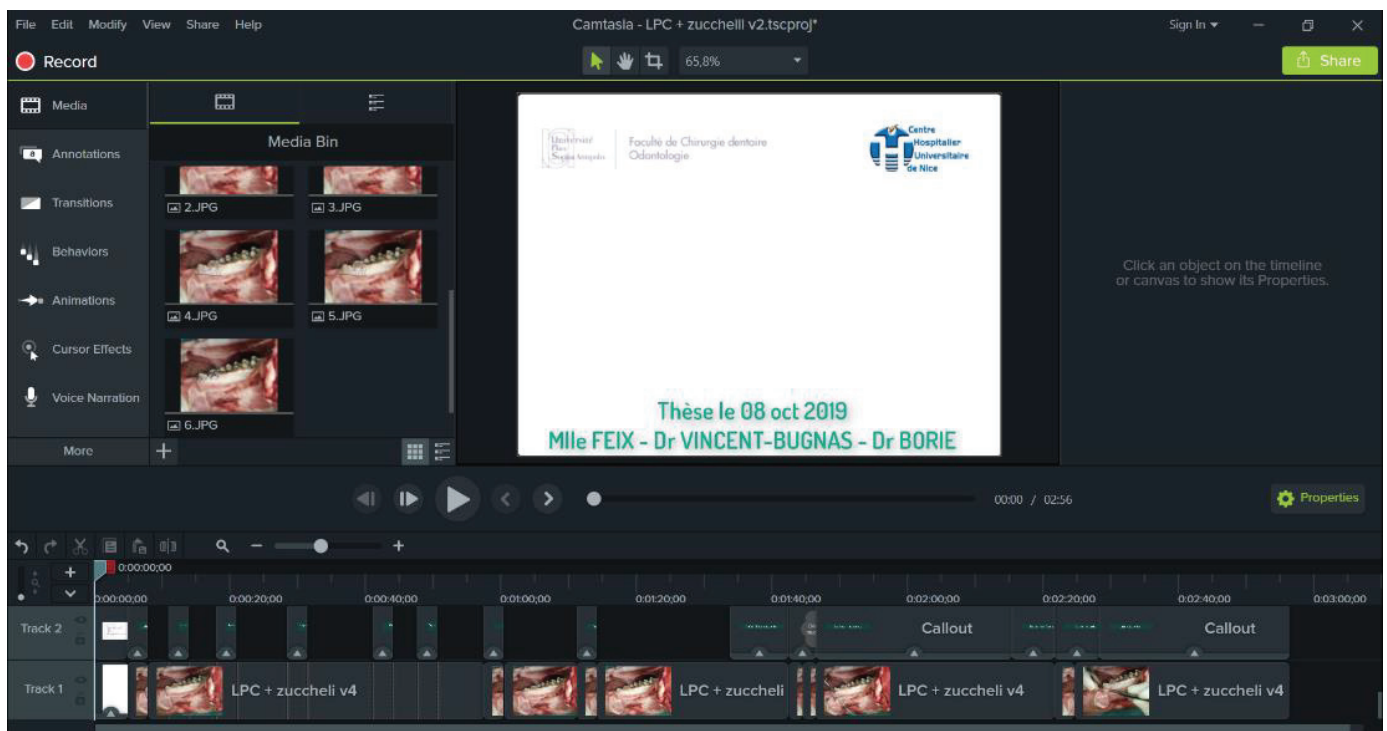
File Edit Modify View Share Help

Camtasia - LPC + zucchelli v2.tscproj*

Sign In ▾

Record

65,8%

Share

Media

Annotations

Transitions

Behaviors

Animations

Cursor Effects

Voice Narration

More

Media Bin

2.JPG

3.JPG

4.JPG

5.JPG

6.JPG

Université Côte d'Azur

Faculté de Chirurgie dentaire
Odontologie

Centre Hospitalier Universitaire de Nice

Thèse le 08 oct 2019
Mlle FEIX - Dr VINCENT-BUGNAS - Dr BORIE

Click an object on the timeline or canvas to show its Properties.

00:00 / 02:56

Properties

0:00:00;00

0:00:00;00 0:00:20;00 0:00:40;00 0:01:00;00 0:01:20;00 0:01:40;00 0:02:00;00 0:02:20;00 0:02:40;00 0:03:00;00

Track 2

Callout

Callout

Track 1

LPC + zuccheli v4

LPC + zuccheli

LPC + zuccheli v4

LPC + zuccheli v4